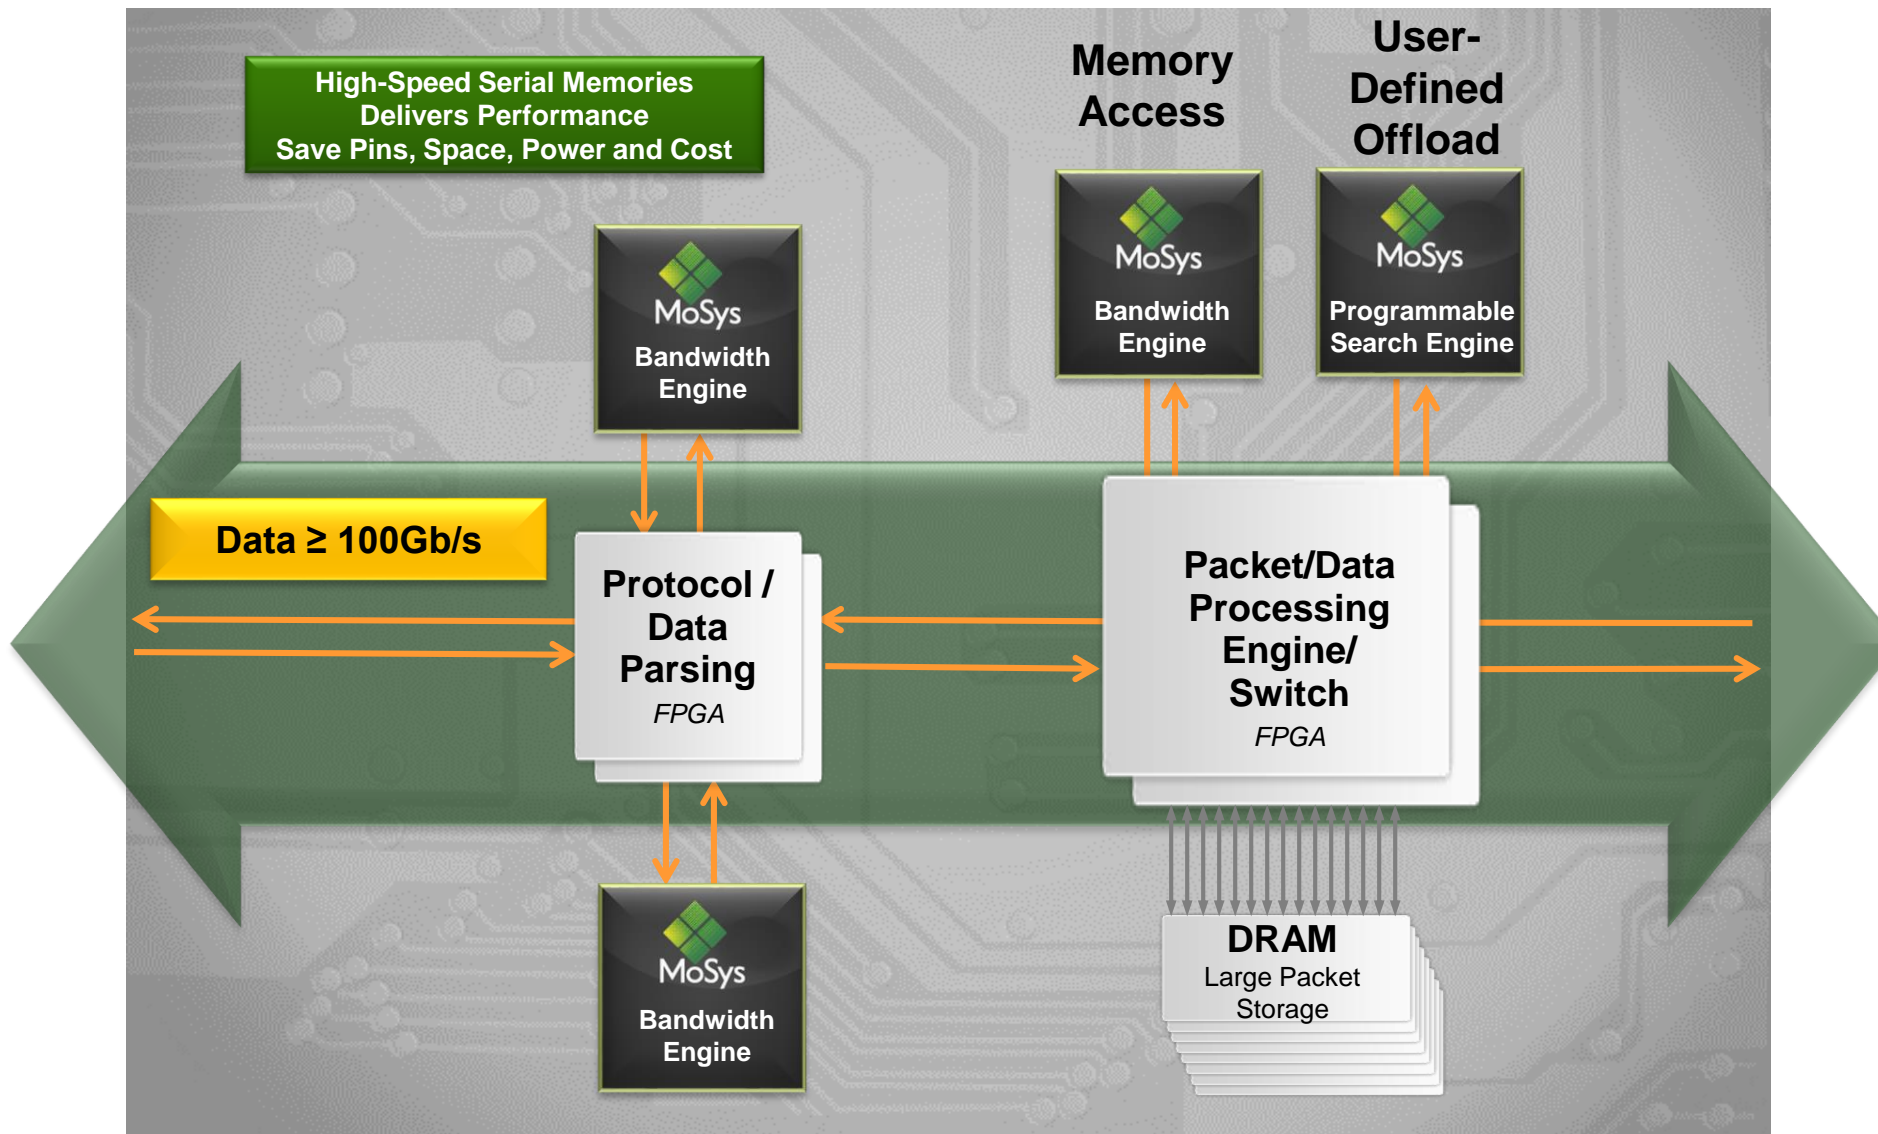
High-Speed Serial Memories Delivers Performance Save Pins, Space, Power and Cost

Memory Access

User-Defined Offload

MoSys Bandwidth Engine

MoSys Bandwidth Engine

MoSys Programmable Search Engine

Data $\geq$ 100Gb/s

Protocol / Data Parsing FPGA

Packet/Data Processing Engine/ Switch FPGA

MoSys Bandwidth Engine

DRAM Large Packet Storage